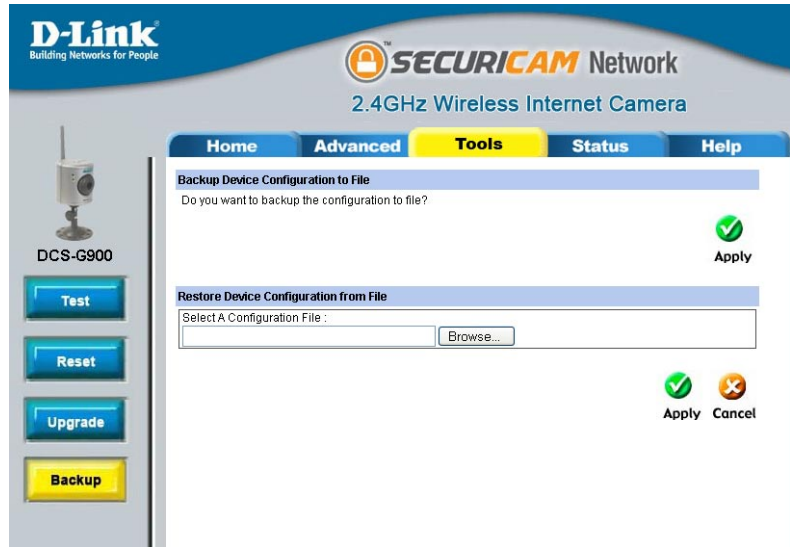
D-Link
Building Networks for People

SECURICAM Network
2.4GHz Wireless Internet Camera

Home Advanced Tools Status Help

DCS-G900

Test

Reset

Upgrade

Backup

Backup Device Configuration to File
Do you want to backup the configuration to file?

Apply

Restore Device Configuration from File
Select A Configuration File :
Browse...

Apply Cancel